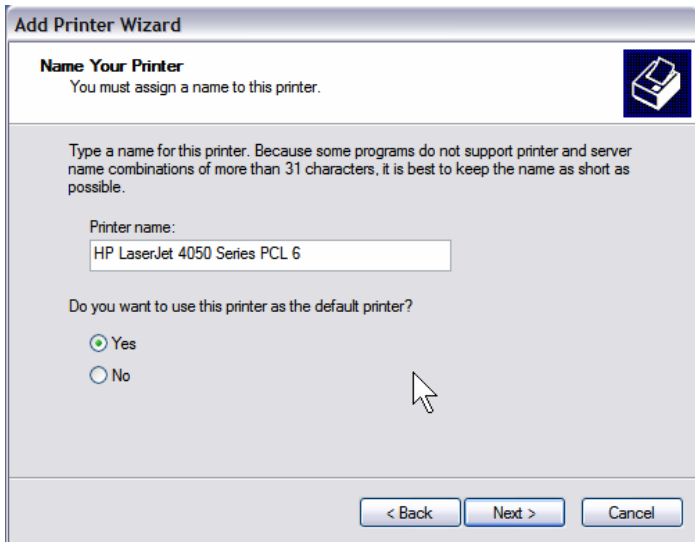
Add Printer Wizard

Name Your Printer
You must assign a name to this printer.

Type a name for this printer. Because some programs do not support printer and server name combinations of more than 31 characters, it is best to keep the name as short as possible.

Printer name:
HP LaserJet 4050 Series PCL 6

Do you want to use this printer as the default printer?

Yes
No

< Back
Next >
Cancel